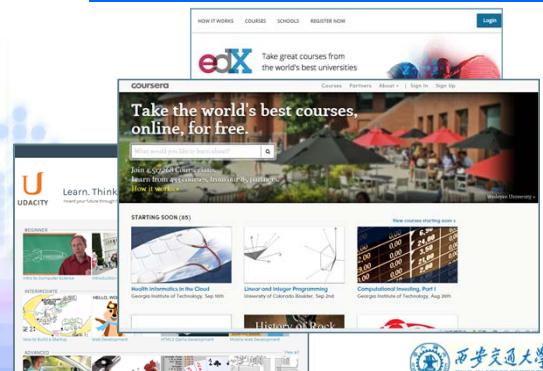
HOW IT WORKS COURSES SCHOOLS REGISTER NOW Login

edX Take great courses from the world's best universities

coursera Courses Partners About | Sign In Sign Up

Take the world's best courses, online, for free.

What would you like to learn about?

Join 4,572,160 Courserians. Learn from 465 courses, from 85 partners.
How it works

Wesleyan University

STARTING SOON (85) View courses starting soon

Health Informatics in the Cloud
Georgia Institute of Technology, Sep 16th

Linear and Integer Programming
University of Colorado Boulder, Sep 2nd

Computational Investing, Part I
Georgia Institute of Technology, Sep 16th

History of Rock

U UDACITY Learn. Think.

BEGINNER
Intro to Computer Science Introduction

INTERMEDIATE HELLO W

How to Build a Startup Web Development HTML5 Game Development Mobile Web Development

ADVANCED View all

西安交通大学